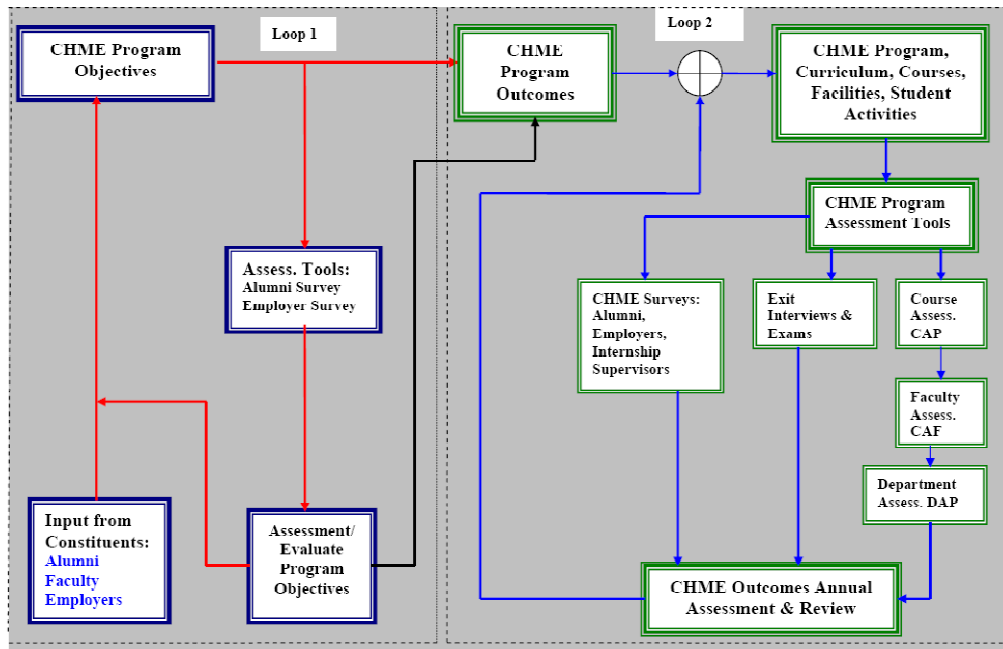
CHME Program Objectives

Loop 1

Assess. Tools: Alumni Survey Employer Survey

Input from Constituents: Alumni Faculty Employers

Assessment/ Evaluate Program Objectives

CHME Program Outcomes

Loop 2

CHME Program, Curriculum, Courses, Facilities, Student Activities

CHME Program Assessment Tools

CHME Surveys: Alumni, Employers, Internship Supervisors

Exit Interviews & Exams

Course Assess. CAP

Faculty Assess. CAF

Department Assess. DAP

CHME Outcomes Annual Assessment & Review